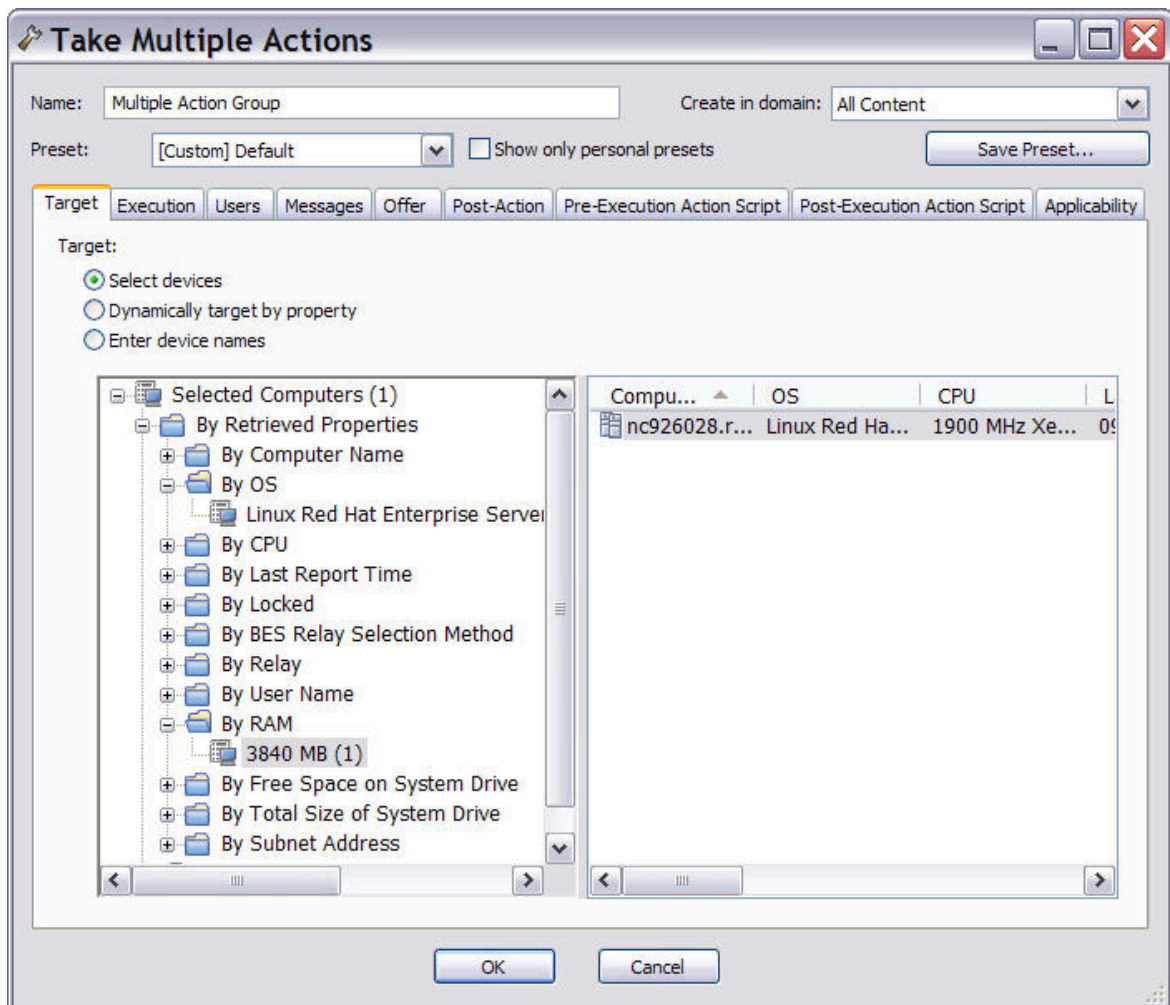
Take Multiple Actions

Name: Multiple Action Group
Create in domain: All Content
Preset: [Custom] Default
Show only personal presets
Save Preset...

Target | Execution | Users | Messages | Offer | Post-Action | Pre-Execution Action Script | Post-Execution Action Script | Applicability

Target:
Select devices
Dynamically target by property
Enter device names

Selected Computers (1)
By Retrieved Properties
By Computer Name
By OS
Linux Red Hat Enterprise Server
By CPU
By Last Report Time
By Locked
By BES Relay Selection Method
By Relay
By User Name
By RAM
3840 MB (1)
By Free Space on System Drive
By Total Size of System Drive
By Subnet Address

| Compu... | OS | CPU | L |
|---|---|---|---|
| nc926028.r... | Linux Red Ha... | 1900 MHz Xe... | 0! |

OK
Cancel